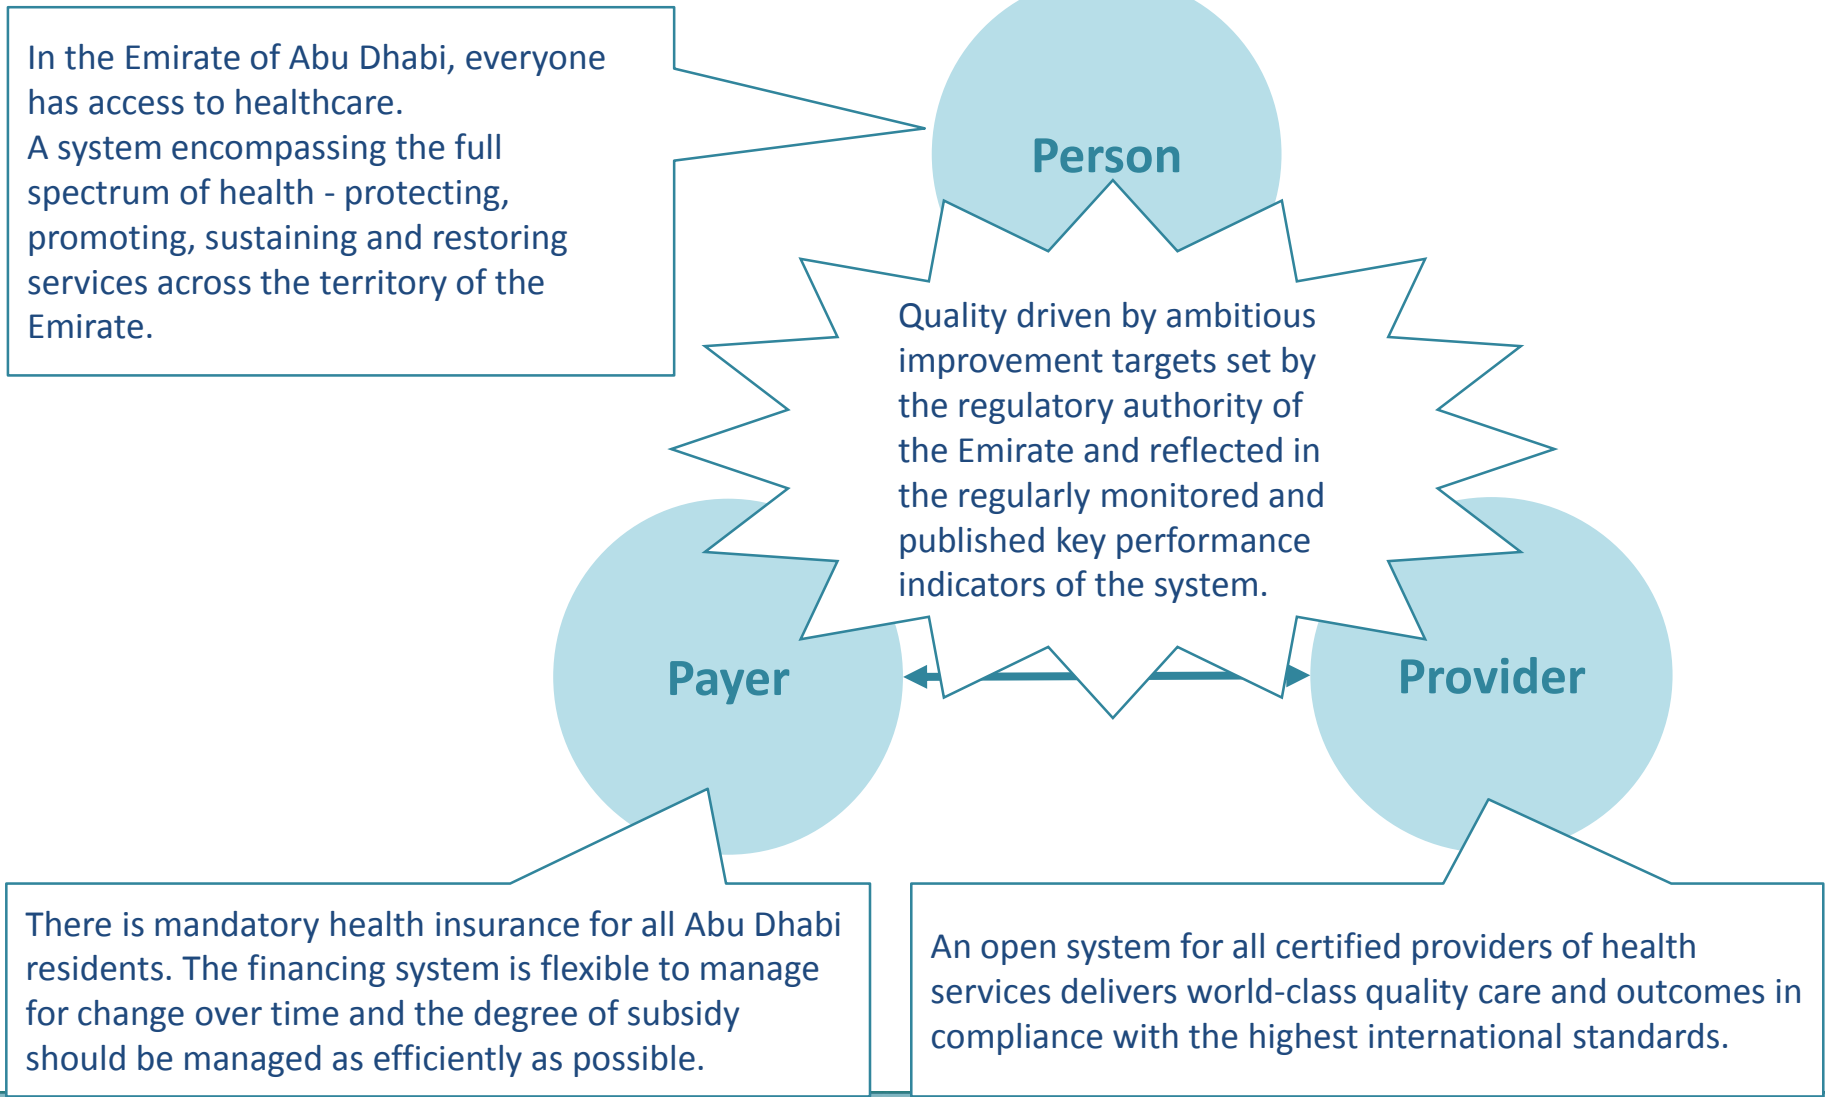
In the Emirate of Abu Dhabi, everyone has access to healthcare.
A system encompassing the full spectrum of health - protecting, promoting, sustaining and restoring services across the territory of the Emirate.

Person

Quality driven by ambitious improvement targets set by the regulatory authority of the Emirate and reflected in the regularly monitored and published key performance indicators of the system.

Payer

Provider

There is mandatory health insurance for all Abu Dhabi residents. The financing system is flexible to manage for change over time and the degree of subsidy should be managed as efficiently as possible.

An open system for all certified providers of health services delivers world-class quality care and outcomes in compliance with the highest international standards.